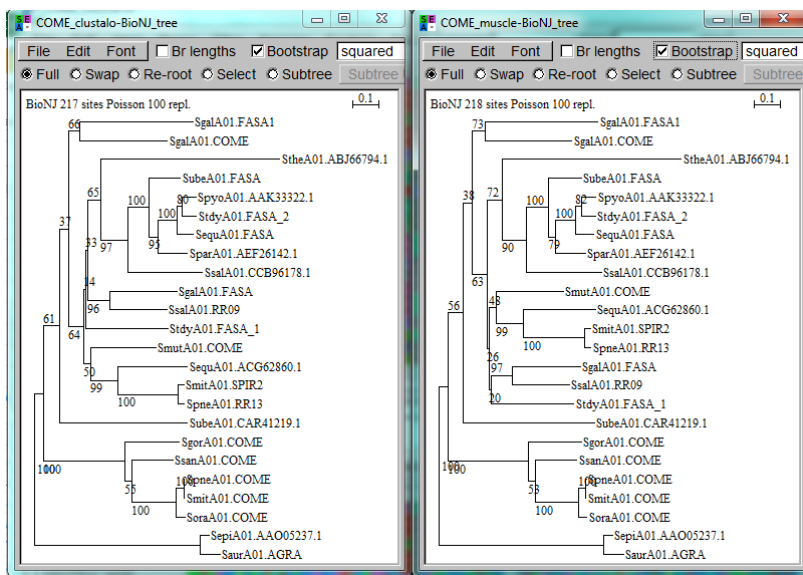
COME_clustalo-BioNJ_tree

File Edit Font Br lengths Bootstrap squared

Full Swap Re-root Select Subtree Subtree

BioNJ 217 sites Poisson 100 repl.

0.1

66

SgalA01.FASA1

SgalA01.COME

StheA01.ABJ66794.1

37

65

SubeA01.FASA

100

80

SpyoA01.AAK33322.1

100

StdyA01.FASA_2

95

SequA01.FASA

97

SparA01.AEF26142.1

33

SsalA01.CCB96178.1

14

SgalA01.FASA

96

SsalA01.RR09

64

StdyA01.FASA_1

61

SmutA01.COME

50

SequA01.ACG62860.1

99

SmitA01.SPIR2

100

SpneA01.RR13

SubeA01.CAR41219.1

SgorA01.COME

100

SsanA01.COME

55

SpneA01.COME

100

SmitA01.COME

100

SoraA01.COME

SepiA01.AAO05237.1

SaurA01.AGRA

COME_muscle-BioNJ_tree

File Edit Font Br lengths Bootstrap squared

Full Swap Re-root Select Subtree Subtree

BioNJ 218 sites Poisson 100 repl.

0.1

73

SgalA01.FASA1

SgalA01.COME

38

StheA01.ABJ66794.1

72

SubeA01.FASA

100

82

SpyoA01.AAK33322.1

100

StdyA01.FASA_2

79

SequA01.FASA

90

SparA01.AEF26142.1

SsalA01.CCB96178.1

63

SmutA01.COME

43

SequA01.ACG62860.1

56

99

SmitA01.SPIR2

100

SpneA01.RR13

26

97

SgalA01.FASA

SsalA01.RR09

20

StdyA01.FASA_1

SubeA01.CAR41219.1

SgorA01.COME

100

SsanA01.COME

53

SpneA01.COME

100

SmitA01.COME

100

SoraA01.COME

SepiA01.AAO05237.1

SaurA01.AGRA